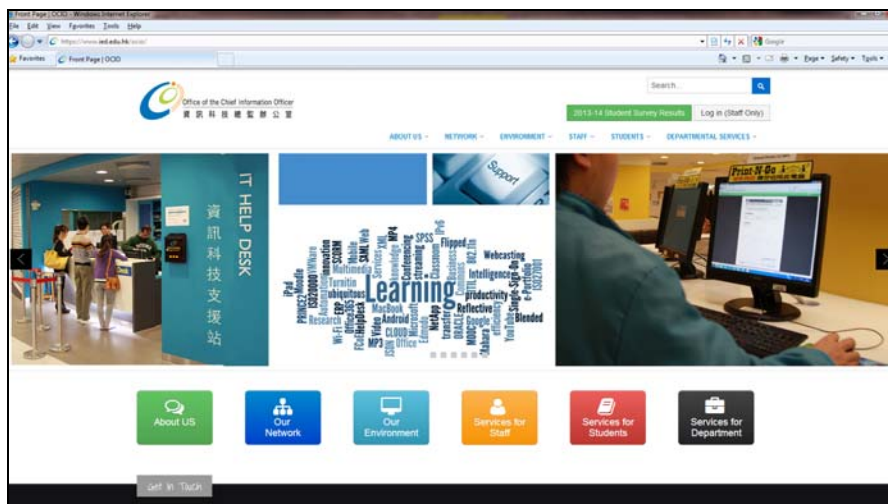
Front Page | OCIO - Windows Internet Explorer
File Edit View Favorites Tools Help
https://www.ied.edu.hk/ocio/
Google
Favorites
Front Page | OCIO
Page Safety Tools

Office of the Chief Information Officer
資訊科技總監辦公室

Search

2013-14 Student Survey Results
Log in (Staff Only)

ABOUT US NETWORK ENVIRONMENT STAFF STUDENTS DEPARTMENTAL SERVICES

IT HELP DESK
資訊科技支援站

Support

Learning Webcasting Intelligence productivity Reflective Blended Flipped Multimedia Innovation Turnitin Research MacBook Android CLOUD Office Video MP3 iPad Moodle PRINCE2 ISO20000 VMware SCORM SPSS Mobile Services Wi-Fi e-Portfolio YouTube ISO27001 802.11n IPv6 MP4 Classroom Google

Print-N-Go

About US
Our Network
Our Environment
Services for Staff
Services for Students
Services for Department

Get In Touch